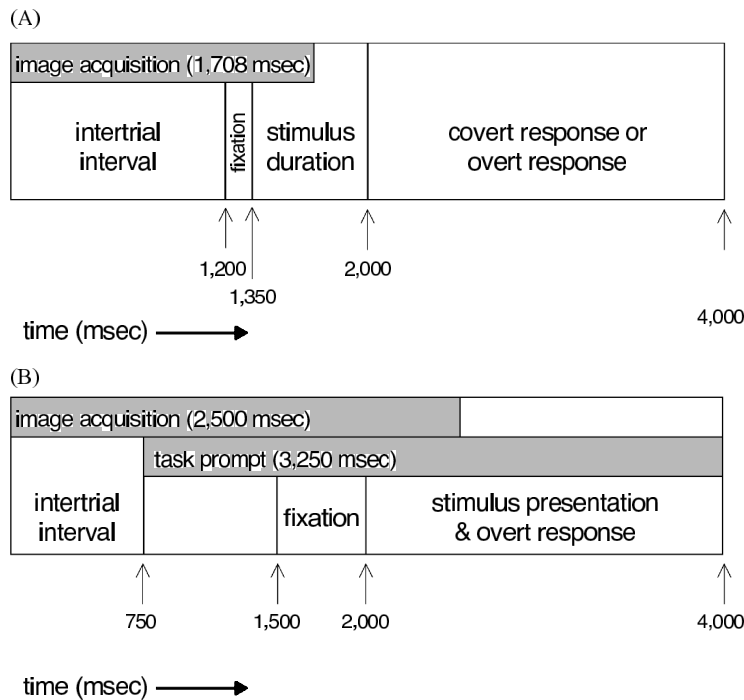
(A)

image acquisition (1,708 msec)

intertrial interval

fixation

stimulus duration

covert response or overt response

1,200

1,350

2,000

4,000

time (msec)

(B)

image acquisition (2,500 msec)

task prompt (3,250 msec)

intertrial interval

fixation

stimulus presentation & overt response

750

1,500

2,000

4,000

time (msec)